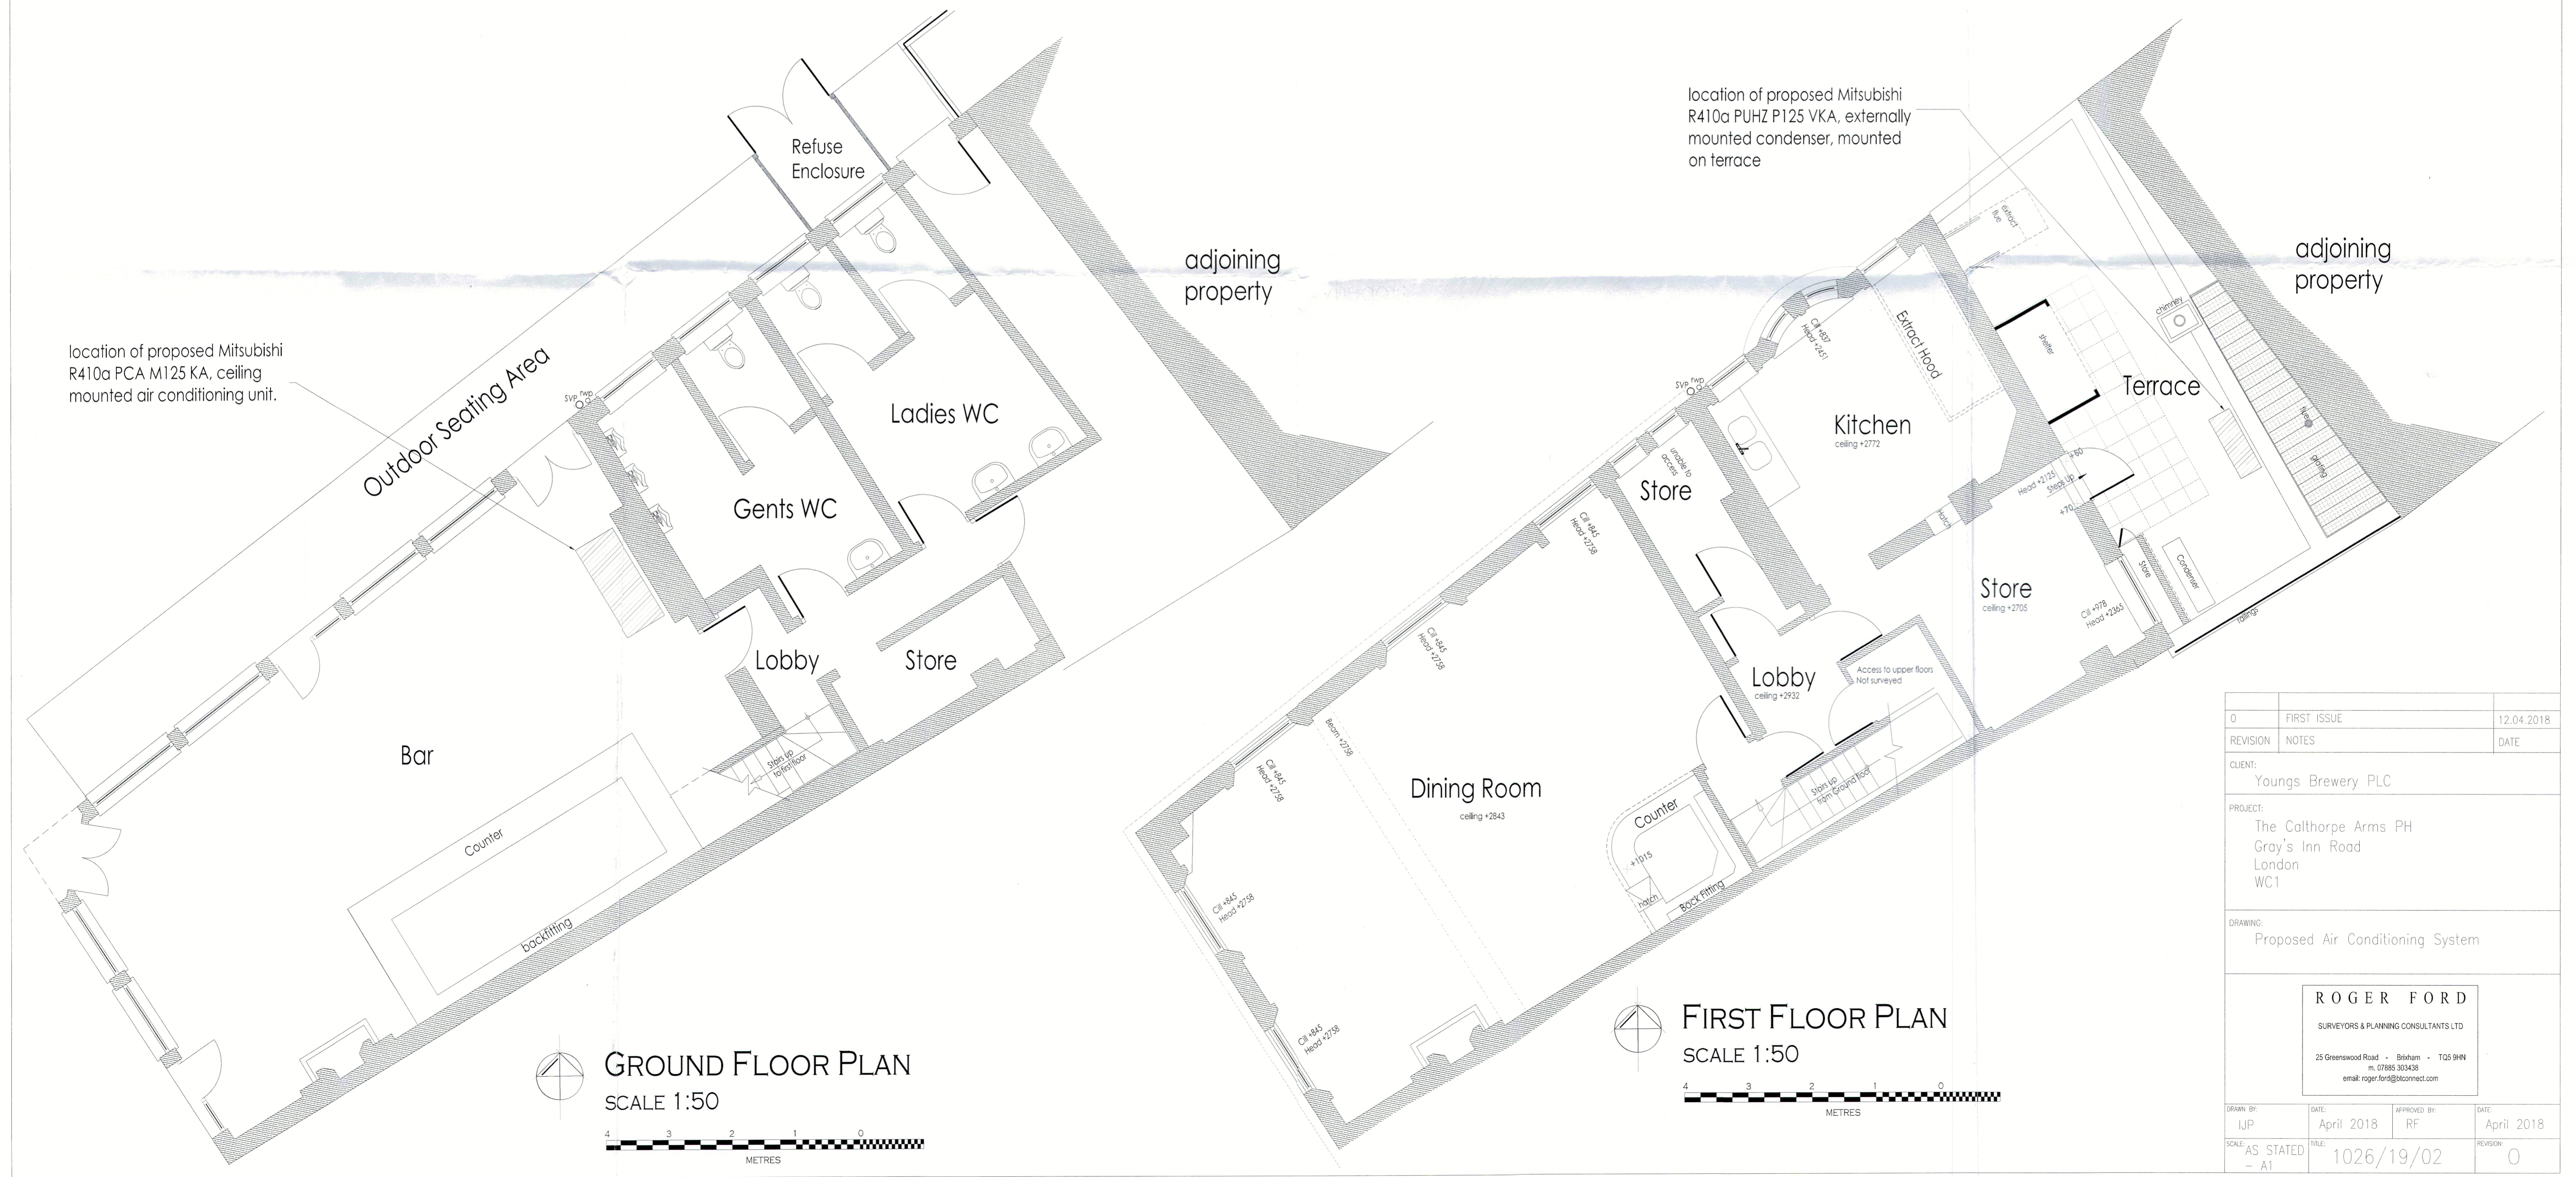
Refuse Enclosure

adjoining property

location of proposed Mitsubishi R410a PCA M125 KA, ceiling mounted air conditioning unit.

Outdoor Seating Area

svp rwp

Ladies WC

Gents WC

Lobby

Store

Bar

stairs up to first floor

Counter

backfitting

GROUND FLOOR PLAN
SCALE 1:50

4 3 2 1 0
METRES

location of proposed Mitsubishi R410a PUHZ P125 VKA, externally mounted condenser, mounted on terrace

adjoining property

extract flue

Cill +837 Head +2451

Extract Hood

shelter

chimney

Terrace

svp rwp

Kitchen
ceiling +2772

unable to access

Store

Head +2725 Steps Up +50 +70

hatch

Store

condenser

railings

Cill +845 Head +2758

Cill +845 Head +2758

Cill +978 Head +2365

Store
ceiling +2705

Lobby
ceiling +2932

Access to upper floors Not surveyed

Beam +2758

Cill +845 Head +2758

Dining Room
ceiling +2843

stairs up from Ground floor

Counter

+1015

hatch

Back Fitting

Cill +845 Head +2758

Cill +845 Head +2758

FIRST FLOOR PLAN
SCALE 1:50

4 3 2 1 0
METRES

| 0 | FIRST ISSUE | 12.04.2018 |
|---|---|---|
| REVISION | NOTES | DATE |

CLIENT:
Youngs Brewery PLC

PROJECT:
The Calthorpe Arms PH
Gray's Inn Road
London
WC1

DRAWING:
Proposed Air Conditioning System

ROGER FORD
SURVEYORS & PLANNING CONSULTANTS LTD
25 Greenswood Road - Brixham - TQ5 9HN
m. 07885 303438
email: roger.ford@btconnect.com

| DRAWN BY: IJP | DATE: April 2018 | APPROVED BY: RF | DATE: April 2018 |
|---|---|---|---|
| SCALE: AS STATED - A1 | TITLE: 1026/19/02 | | REVISION: 0 |